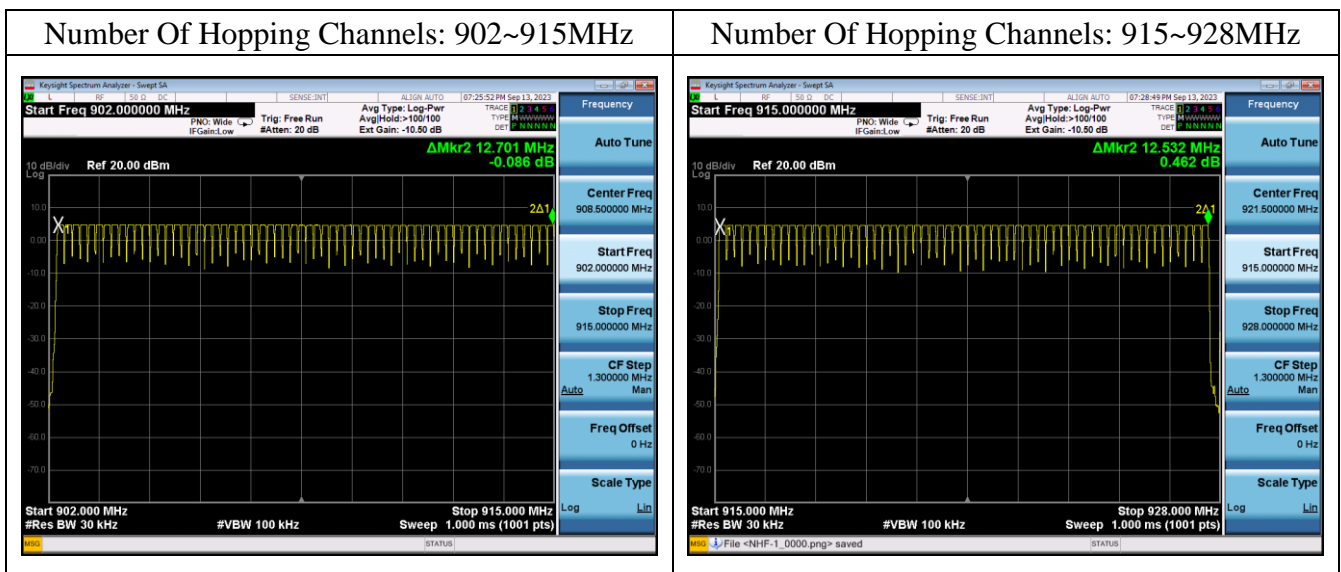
| Number Of Hopping Channels: 902~915MHz | Number Of Hopping Channels: 915~928MHz |
|---|---|
| Keysight Spectrum Analyzer - Swept SA<br>RL RF 50 Ω DC SENSE:INT ALIGN AUTO 07:25:52 PM Sep 13, 2023<br>Start Freq 902.000000 MHz<br>PNO: Wide IFGain:Low Trig: Free Run #Atten: 20 dB<br>Avg Type: Log-Pwr Avg\|Hold:>100/100 Ext Gain: -10.50 dB<br>TRACE 1 2 3 4 5 6 TYPE M WWWWW DET P N N N N N<br>ΔMkr2 12.701 MHz -0.086 dB<br>10 dB/div Log Ref 20.00 dBm<br>10.0 0.00 -10.0 -20.0 -30.0 -40.0 -50.0 -60.0 -70.0<br>2Δ1 X1<br>Start 902.000 MHz #Res BW 30 kHz #VBW 100 kHz Stop 915.000 MHz Sweep 1.000 ms (1001 pts)<br>MSG STATUS<br>Frequency<br>Auto Tune<br>Center Freq 908.500000 MHz<br>Start Freq 902.000000 MHz<br>Stop Freq 915.000000 MHz<br>CF Step 1.300000 MHz Auto Man<br>Freq Offset 0 Hz<br>Scale Type Log Lin | Keysight Spectrum Analyzer - Swept SA<br>RL RF 50 Ω DC SENSE:INT ALIGN AUTO 07:28:49 PM Sep 13, 2023<br>Start Freq 915.000000 MHz<br>PNO: Wide IFGain:Low Trig: Free Run #Atten: 20 dB<br>Avg Type: Log-Pwr Avg\|Hold:>100/100 Ext Gain: -10.50 dB<br>TRACE 1 2 3 4 5 6 TYPE M WWWWW DET P N N N N N<br>ΔMkr2 12.532 MHz 0.462 dB<br>10 dB/div Log Ref 20.00 dBm<br>10.0 0.00 -10.0 -20.0 -30.0 -40.0 -50.0 -60.0 -70.0<br>2Δ1 X1<br>Start 915.000 MHz #Res BW 30 kHz #VBW 100 kHz Stop 928.000 MHz Sweep 1.000 ms (1001 pts)<br>MSG File <NHF-1_0000.png> saved STATUS<br>Frequency<br>Auto Tune<br>Center Freq 921.500000 MHz<br>Start Freq 915.000000 MHz<br>Stop Freq 928.000000 MHz<br>CF Step 1.300000 MHz Auto Man<br>Freq Offset 0 Hz<br>Scale Type Log Lin |